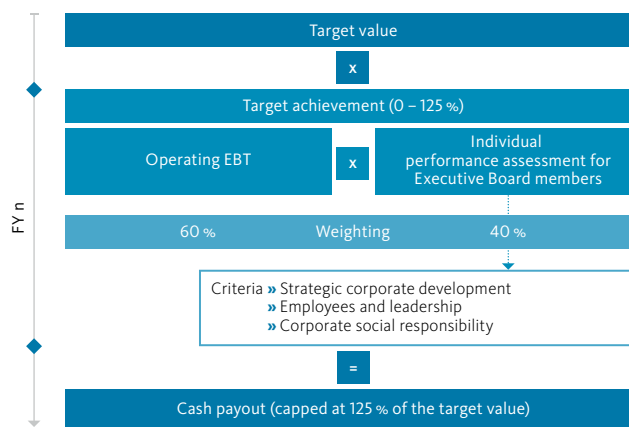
FY n

Target value

x

Target achievement (0 – 125 %)

Operating EBT

x

Individual performance assessment for Executive Board members

60 %

Weighting

40 %

Criteria » Strategic corporate development
» Employees and leadership
» Corporate social responsibility

=

Cash payout (capped at 125 % of the target value)